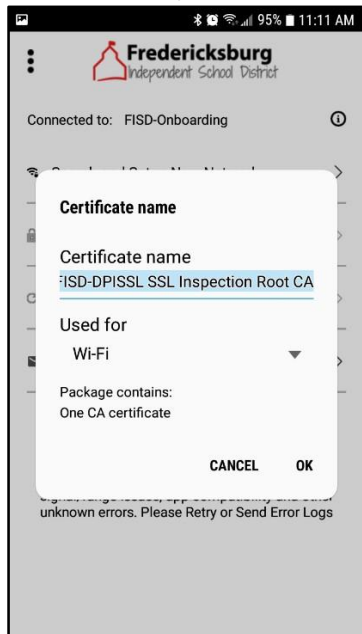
95% 11:11 AM

Fredericksburg
Independent School District

Connected to: FISD-Onboarding

Certificate name

Certificate name
FISD-DPISSL SSL Inspection Root CA

Used for
Wi-Fi

Package contains:
One CA certificate

CANCEL OK

unknown errors. Please Retry or Send Error Logs